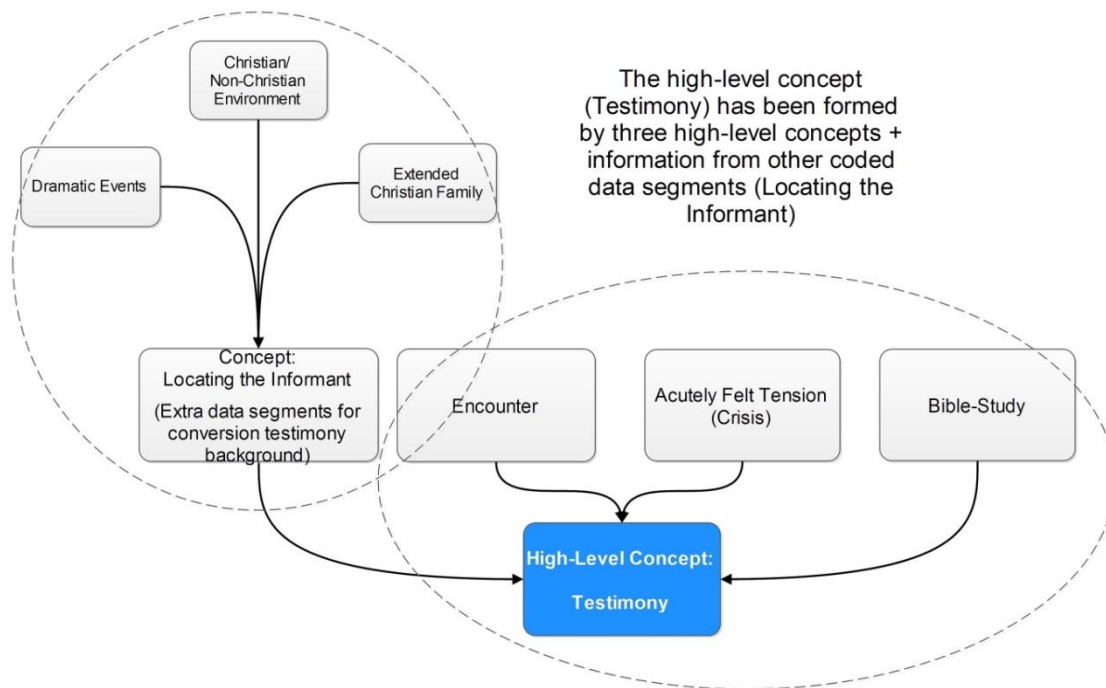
Christian/ Non-Christian Environment

The high-level concept (Testimony) has been formed by three high-level concepts + information from other coded data segments (Locating the Informant)

Dramatic Events

Extended Christian Family

Concept: Locating the Informant

(Extra data segments for conversion testimony background)

Encounter

Acutely Felt Tension (Crisis)

Bible-Study

High-Level Concept:

Testimony